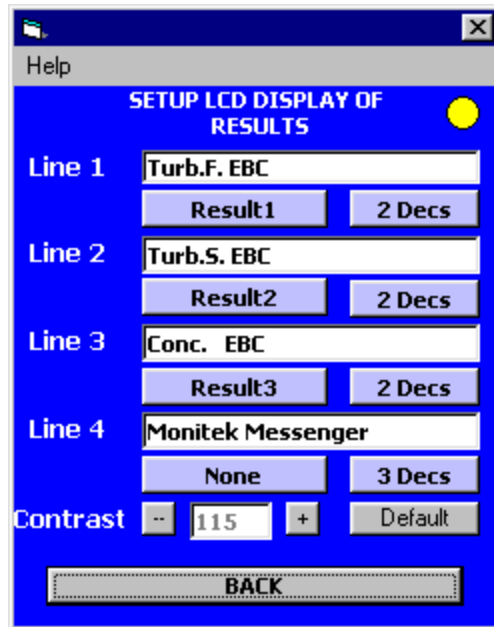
Help

SETUP LCD DISPLAY OF RESULTS

Line 1
Turb.F. EBC
Result1
2 Decs

Line 2
Turb.S. EBC
Result2
2 Decs

Line 3
Conc. EBC
Result3
2 Decs

Line 4
Monitek Messenger
None
3 Decs

Contrast
-
115
+
Default

BACK